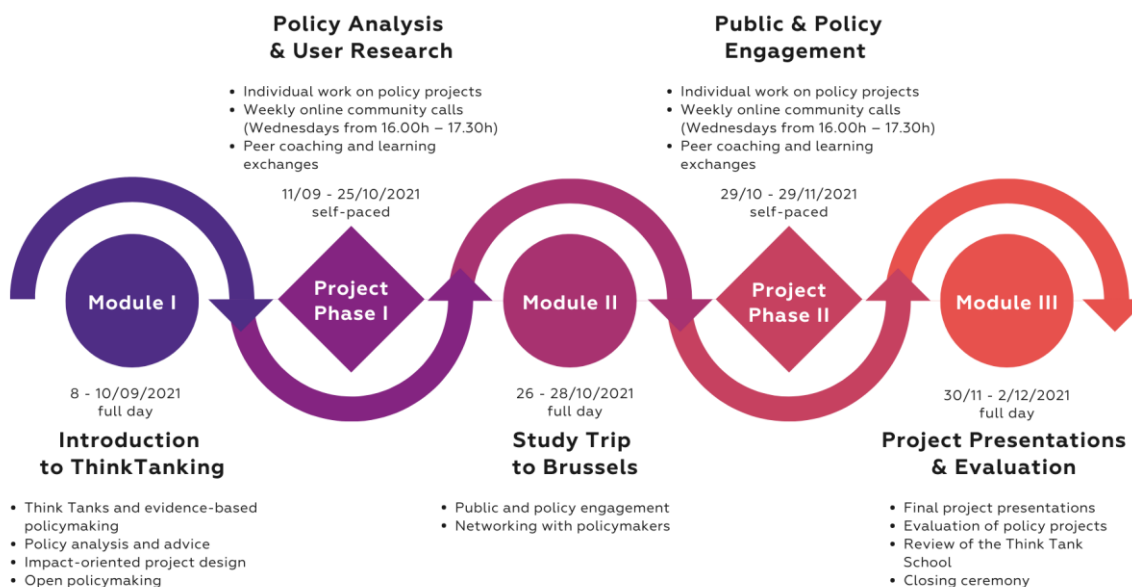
Policy Analysis & User Research

- Individual work on policy projects
- Weekly online community calls (Wednesdays from 16.00h – 17.30h)
- Peer coaching and learning exchanges

11/09 - 25/10/2021
self-paced

Public & Policy Engagement

- Individual work on policy projects
- Weekly online community calls (Wednesdays from 16.00h – 17.30h)
- Peer coaching and learning exchanges

29/10 - 29/11/2021
self-paced

Module I

Project Phase I

Module II

Project Phase II

Module III

8 - 10/09/2021
full day

Introduction to ThinkTanking

- Think Tanks and evidence-based policymaking
- Policy analysis and advice
- Impact-oriented project design
- Open policymaking

26 - 28/10/2021
full day

Study Trip to Brussels

- Public and policy engagement
- Networking with policymakers

30/11 - 2/12/2021
full day

Project Presentations & Evaluation

- Final project presentations
- Evaluation of policy projects
- Review of the Think Tank School
- Closing ceremony